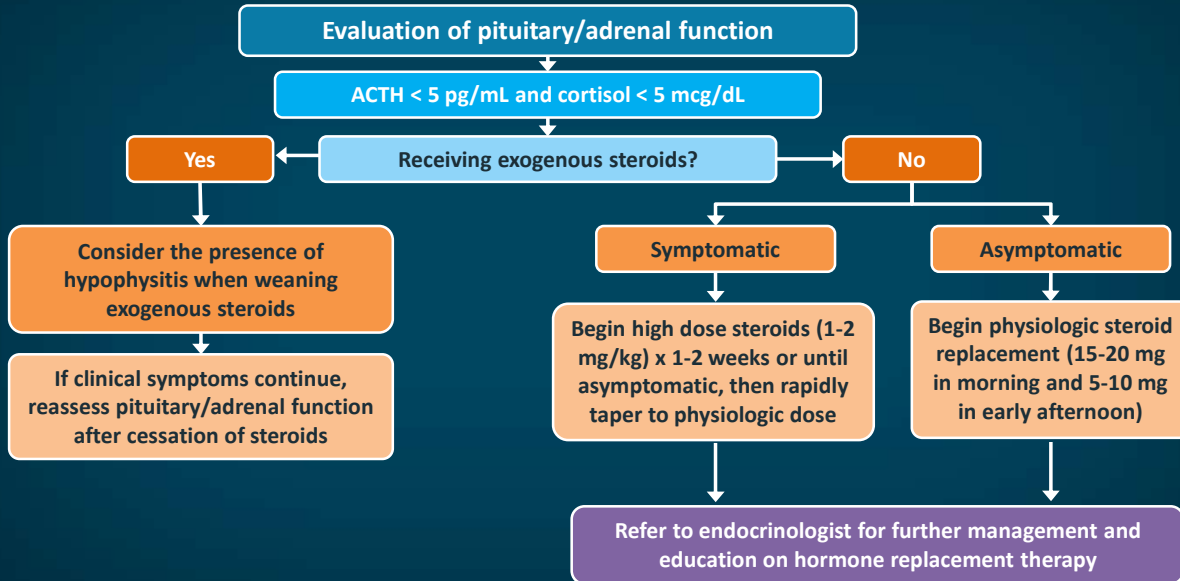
Evaluation of pituitary/adrenal function

ACTH < 5 pg/mL and cortisol < 5 mcg/dL

Receiving exogenous steroids?

Yes

No

Consider the presence of hypophysitis when weaning exogenous steroids

If clinical symptoms continue, reassess pituitary/adrenal function after cessation of steroids

Symptomatic

Asymptomatic

Begin high dose steroids (1-2 mg/kg) x 1-2 weeks or until asymptomatic, then rapidly taper to physiologic dose

Begin physiologic steroid replacement (15-20 mg in morning and 5-10 mg in early afternoon)

Refer to endocrinologist for further management and education on hormone replacement therapy